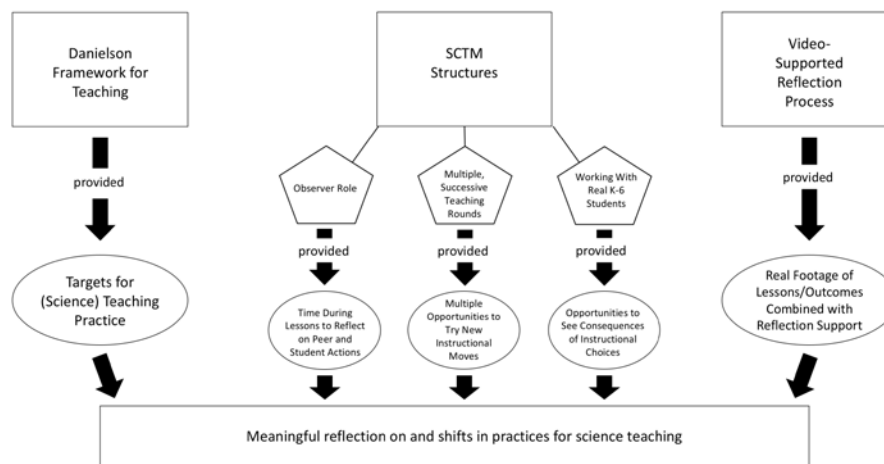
Danielson Framework for Teaching

SCTM Structures

Video-Supported Reflection Process

provided

Observer Role

Multiple, Successive Teaching Rounds

Working With Real K-6 Students

provided

provided

provided

provided

provided

Targets for (Science) Teaching Practice

Time During Lessons to Reflect on Peer and Student Actions

Multiple Opportunities to Try New Instructional Moves

Opportunities to See Consequences of Instructional Choices

Real Footage of Lessons/Outcomes Combined with Reflection Support

Meaningful reflection on and shifts in practices for science teaching